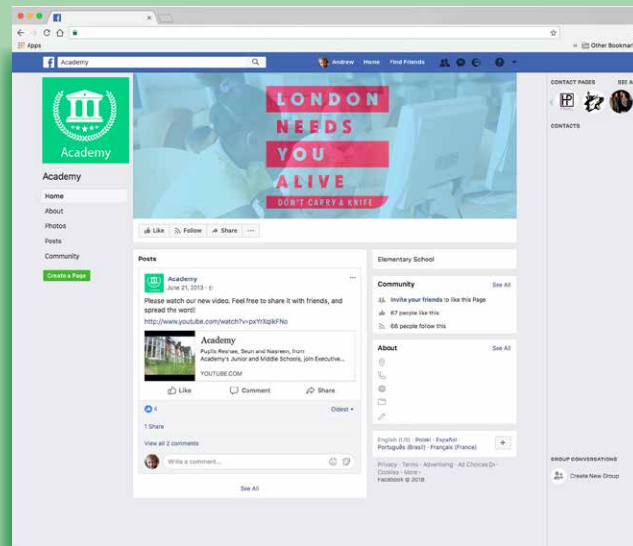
Apps

Other Bookmarks

Academy

Andrew Home Find Friends

Academy

Academy

Home
About
Photos
Posts
Community

Create a Page

LONDON
NEEDS
YOU
ALIVE
DON'T CARRY A KNIFE

Like Follow Share ···

Posts

Academy
June 21, 2013

Please watch our new video. Feel free to share it with friends, and spread the word!
http://www.youtube.com/watch?v=pxYrXqlkFNo

Academy
Pupils Reshae, Seun and Nesreen, from Academy's Junior and Middle Schools, join Executive...
YOUTUBE.COM

Like Comment Share

4 Oldest

1 Share

View all 2 comments

Write a comment...

See All

Elementary School

Community See All
Invite your friends to like this Page
67 people like this
66 people follow this

About See All

English (US) · Polski · Español
Português (Brasil) · Français (France)

Privacy · Terms · Advertising · Ad Choices · Cookies · More
Facebook © 2018

CONTACT PAGES SEE A

CONTACTS

GROUP CONVERSATIONS
Create New Group